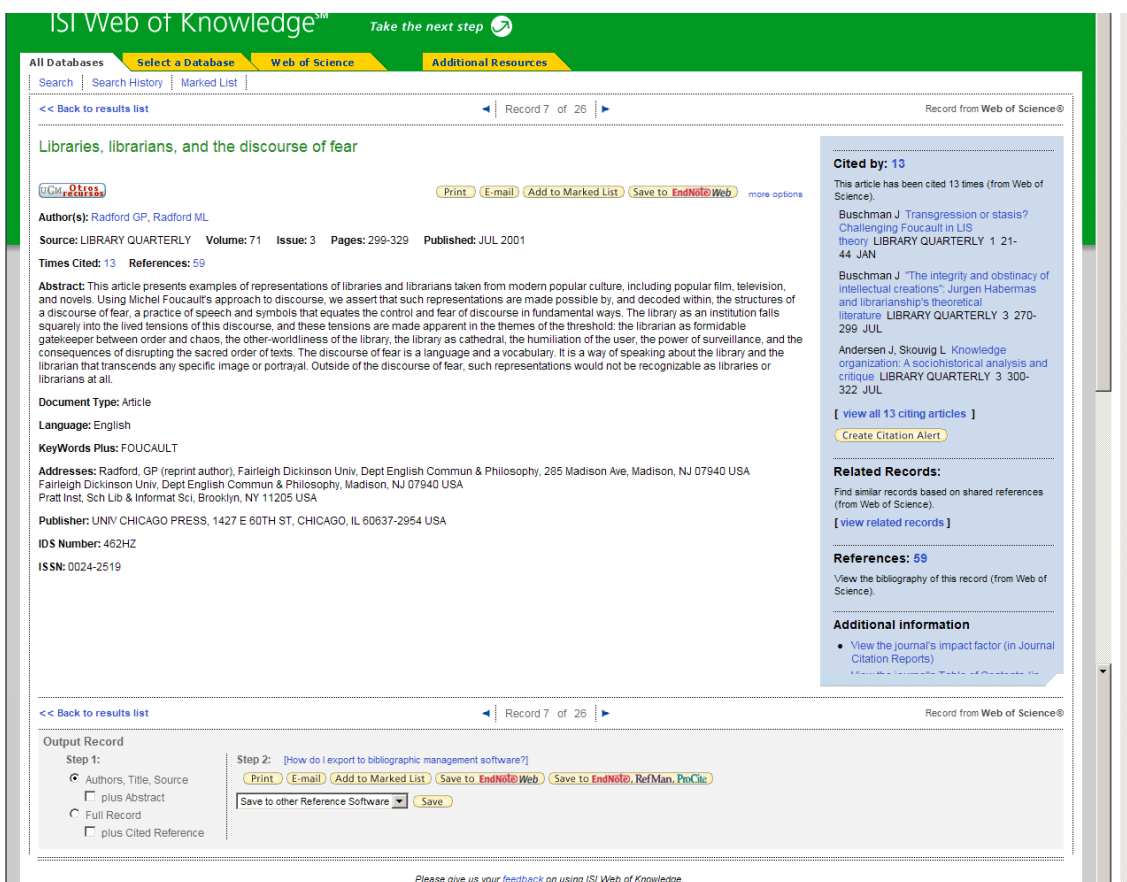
ISI Web of Knowledge℠ Take the next step

All Databases | Select a Database | Web of Science | Additional Resources

Search | Search History | Marked List

<< Back to results list ◄ Record 7 of 26 ► Record from Web of Science®

Libraries, librarians, and the discourse of fear

UCM Otros recursos

Print | E-mail | Add to Marked List | Save to EndNote Web | more options

Author(s): Radford GP, Radford ML

Source: LIBRARY QUARTERLY Volume: 71 Issue: 3 Pages: 299-329 Published: JUL 2001

Times Cited: 13 References: 59

Abstract: This article presents examples of representations of libraries and librarians taken from modern popular culture, including popular film, television, and novels. Using Michel Foucault's approach to discourse, we assert that such representations are made possible by, and decoded within, the structures of a discourse of fear, a practice of speech and symbols that equates the control and fear of discourse in fundamental ways. The library as an institution falls squarely into the lived tensions of this discourse, and these tensions are made apparent in the themes of the threshold: the librarian as formidable gatekeeper between order and chaos, the other-worldliness of the library, the library as cathedral, the humiliation of the user, the power of surveillance, and the consequences of disrupting the sacred order of texts. The discourse of fear is a language and a vocabulary. It is a way of speaking about the library and the librarian that transcends any specific image or portrayal. Outside of the discourse of fear, such representations would not be recognizable as libraries or librarians at all.

Document Type: Article

Language: English

KeyWords Plus: FOUCAULT

Addresses: Radford, GP (reprint author), Fairleigh Dickinson Univ, Dept English Commun & Philosophy, 285 Madison Ave, Madison, NJ 07940 USA
Fairleigh Dickinson Univ, Dept English Commun & Philosophy, Madison, NJ 07940 USA
Pratt Inst, Sch Lib & Informat Sci, Brooklyn, NY 11205 USA

Publisher: UNIV CHICAGO PRESS, 1427 E 60TH ST, CHICAGO, IL 60637-2954 USA

IDS Number: 462HZ

ISSN: 0024-2519

Cited by: 13

This article has been cited 13 times (from Web of Science).

Buschman J Transgression or stasis? Challenging Foucault in LIS theory LIBRARY QUARTERLY 1 21-44 JAN

Buschman J "The integrity and obstinacy of intellectual creations": Jurgen Habermas and librarianship's theoretical literature LIBRARY QUARTERLY 3 270-299 JUL

Andersen J, Skouvig L Knowledge organization: A sociohistorical analysis and critique LIBRARY QUARTERLY 3 300-322 JUL

[ view all 13 citing articles ]

Create Citation Alert

Related Records:

Find similar records based on shared references (from Web of Science).

[ view related records ]

References: 59

View the bibliography of this record (from Web of Science).

Additional information

• View the journal's impact factor (in Journal Citation Reports)

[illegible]

<< Back to results list ◄ Record 7 of 26 ► Record from Web of Science®

Output Record

Step 1:
Authors, Title, Source
plus Abstract
Full Record
plus Cited Reference

Step 2: [How do I export to bibliographic management software?]

Print | E-mail | Add to Marked List | Save to EndNote Web | Save to EndNote, RefMan, ProCite

Save to other Reference Software | Save

Please give us your feedback on using ISI Web of Knowledge.